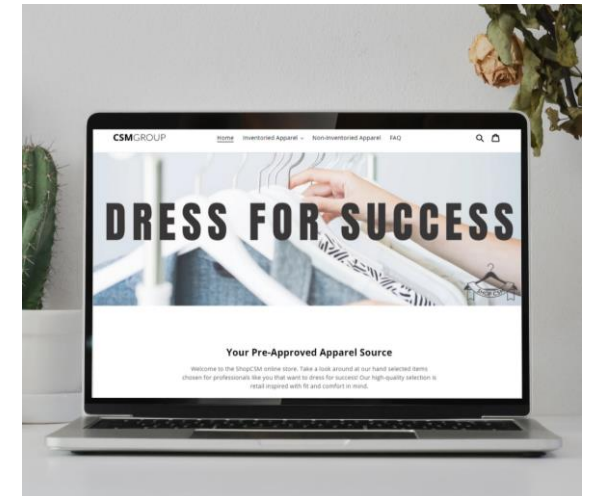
CSMGROUP

Home Inventoried Apparel Non-Inventoried Apparel FAQ

DRESS FOR SUCCESS

Your Pre-Approved Apparel Source

Welcome to the ShopCSM online store. Take a look around at our hand selected items chosen for professionals like you that want to dress for success! Our high-quality selection is retail inspired with fit and comfort in mind.